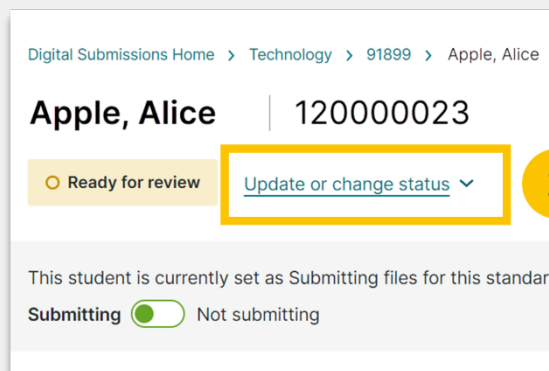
Digital Submissions Home > Technology > 91899 > Apple, Alice

Apple, Alice | 120000023

Ready for review

Update or change status

This student is currently set as Submitting files for this standar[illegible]

Submitting Not submitting